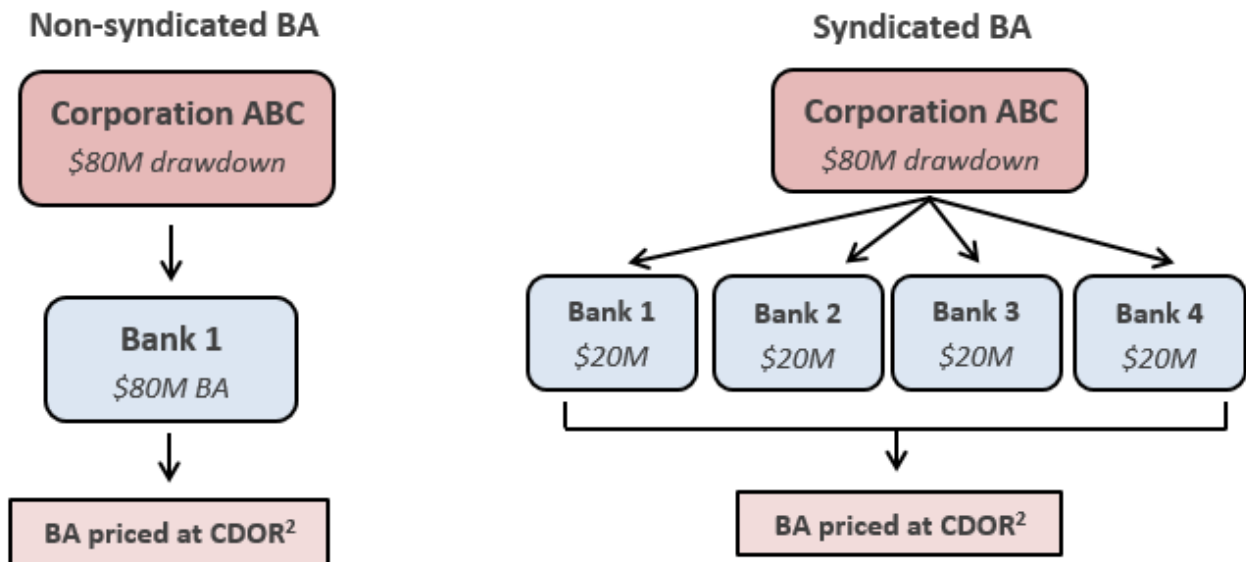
Non-syndicated BA

Corporation ABC
\$80M drawdown

Bank 1
\$80M BA

BA priced at CDOR$^2$

Syndicated BA

Corporation ABC
\$80M drawdown

Bank 1
\$20M

Bank 2
\$20M

Bank 3
\$20M

Bank 4
\$20M

BA priced at CDOR$^2$